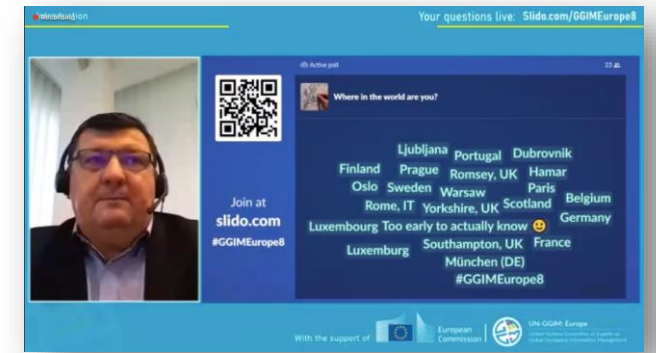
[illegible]

Your questions live: Slido.com/GGIMEurope8

Active poll

23

Where in the world are you?

Join at
slido.com
#GGIMEurope8

Ljubljana Portugal Dubrovnik
Finland Prague Romsey, UK Hamar
Oslo Sweden Warsaw Paris
Rome, IT Yorkshire, UK Scotland Belgium
Luxembourg Too early to actually know 🙂 Germany
Luxemburg Southampton, UK France
München (DE)
#GGIMEurope8

With the support of European Commission

UN-GGIM: Europe
United Nations Committee of Experts on Global Geospatial Information Management